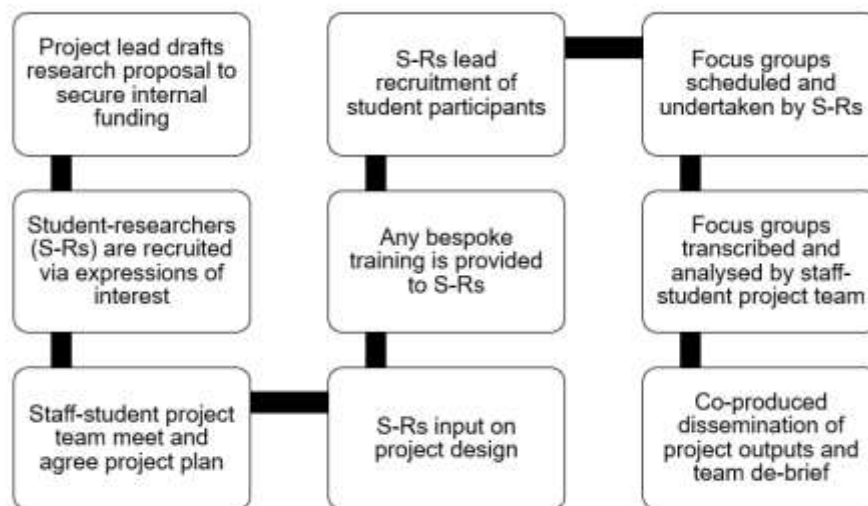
Project lead drafts research proposal to secure internal funding

Student-researchers (S-Rs) are recruited via expressions of interest

Staff-student project team meet and agree project plan

S-Rs input on project design

Any bespoke training is provided to S-Rs

S-Rs lead recruitment of student participants

Focus groups scheduled and undertaken by S-Rs

Focus groups transcribed and analysed by staff-student project team

Co-produced dissemination of project outputs and team de-brief